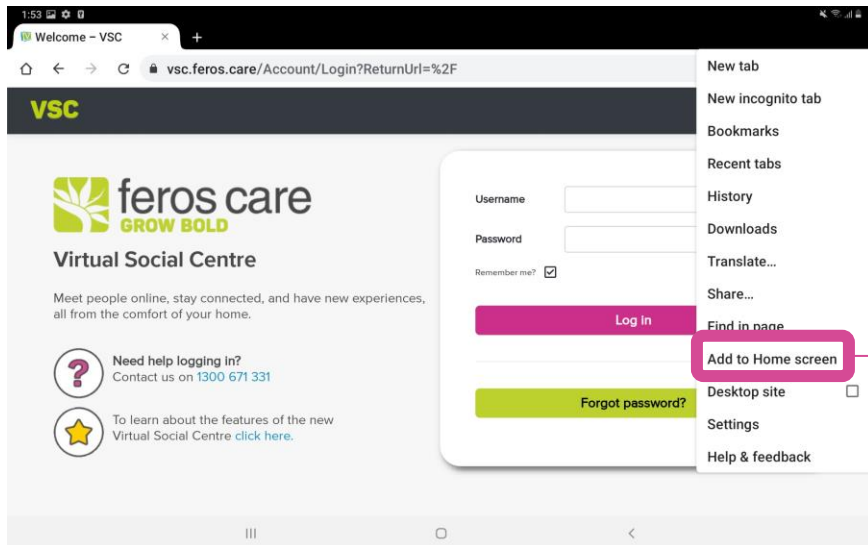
1:53

Welcome – VSC ×

+

vsc.feros.care/Account/Login?ReturnUrl=%2F

VSC

feros care
GROW BOLD

Virtual Social Centre

Meet people online, stay connected, and have new experiences, all from the comfort of your home.

Need help logging in?
Contact us on 1300 671 331

To learn about the features of the new Virtual Social Centre click here.

Username

Password

Remember me?

Log in

Forgot password?

New tab
New incognito tab
Bookmarks
Recent tabs
History
Downloads
Translate...
Share...
Find in page
Add to Home screen
Desktop site
Settings
Help & feedback